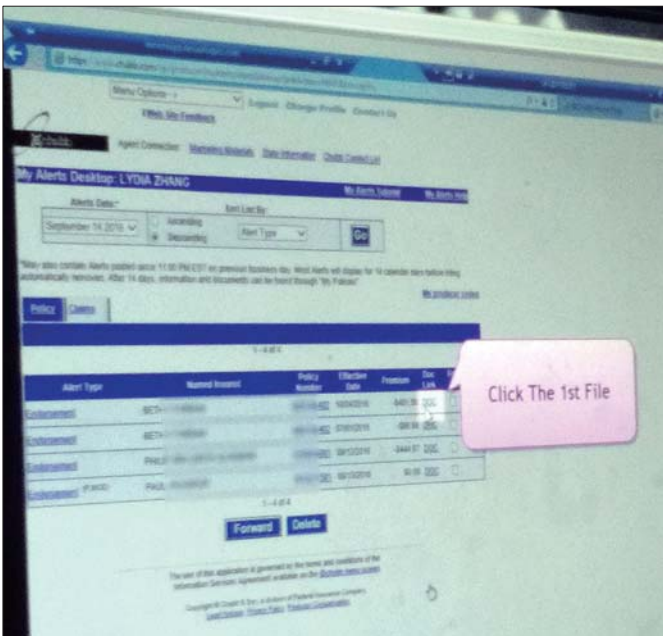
Menu Options --> Logout Change Profile Contact Us

Web Site Feedback

chubb

Agent Connection Marketing Materials Rate Information Chubb Contact List

My Alerts Desktop: LYDIA ZHANG

My Alerts Tutorial My Alerts Help

Alerts Date:* Sort List By:

September 14 2016 Ascending Descending Alert Type Go

*May also contain Alerts posted since 11:00 PM EST on previous business day. Most Alerts will display for 14 calendar days before being automatically removed. After 14 days, information and documents can be found through "My Policies".

My producer codes

Policy Claims

1 - 4 of 4

| Alert Type | Named Insured | Policy Number | Effective Date | Premium | Doc Link | |
|---|---|---|---|---|---|---|
| Endorsement | BETH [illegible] | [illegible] | 10/24/2016 | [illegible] | DOC | |
| Endorsement | BETH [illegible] | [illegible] | 07/01/2016 | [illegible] | DOC | |
| Endorsement | PHIL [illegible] | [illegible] | 09/13/2016 | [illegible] | DOC | |
| Endorsement (FINOD) | PAUL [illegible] | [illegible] | 09/13/2016 | $0.00 | DOC | |

1 - 4 of 4

Click The 1st File

Forward Delete

The use of this application is governed by the terms and conditions of the Information Services Agreement available on the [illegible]

Copyright © Chubb & Son, a division of Federal Insurance Company
Legal Notices Privacy Policy Producer Compensation